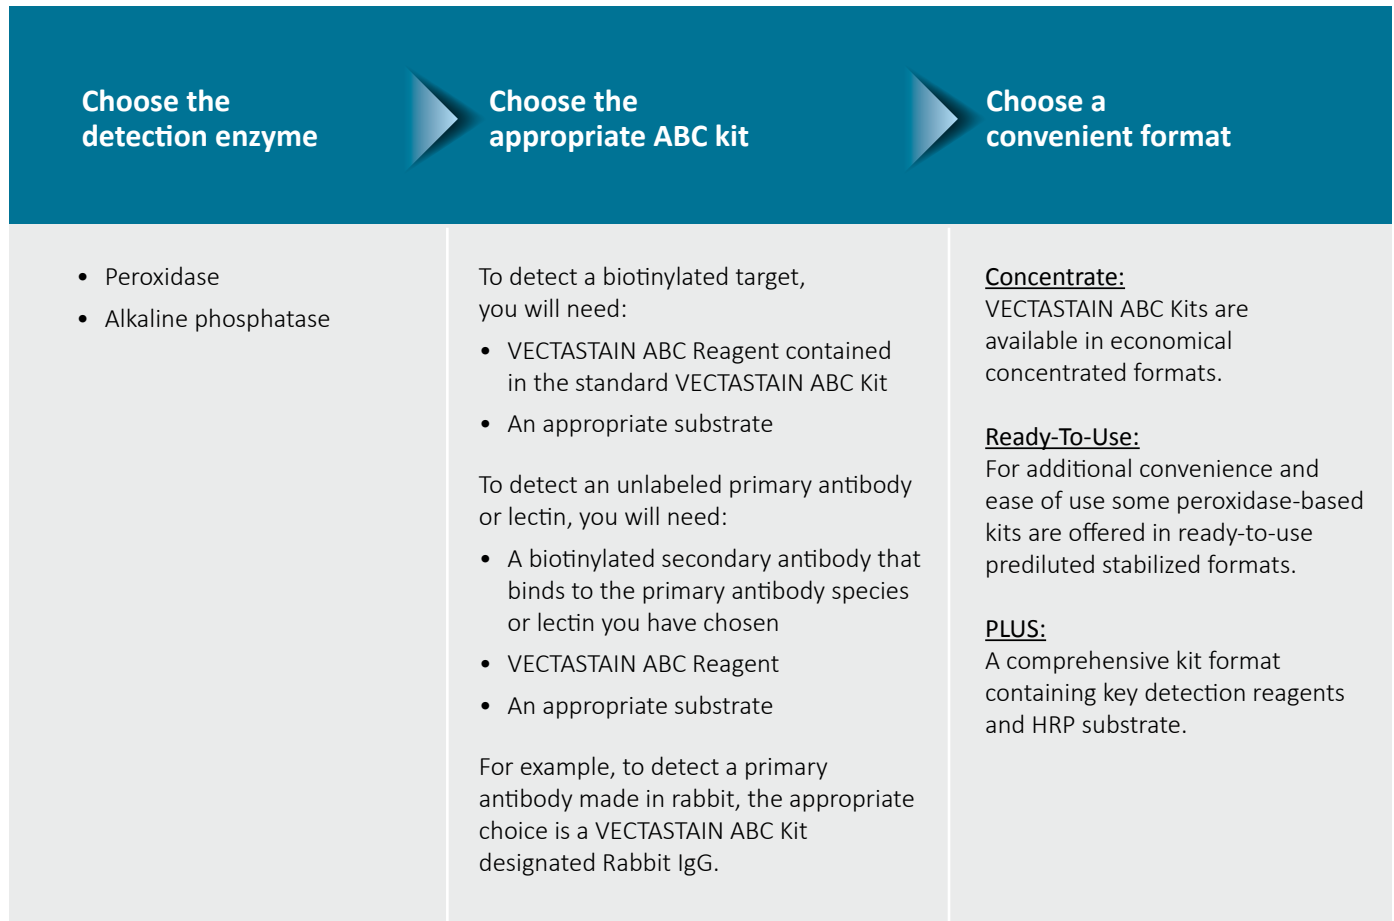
Choose the detection enzyme

Choose the appropriate ABC kit

Choose a convenient format

• Peroxidase
• Alkaline phosphatase

To detect a biotinylated target, you will need:

• VECTASTAIN ABC Reagent contained in the standard VECTASTAIN ABC Kit
• An appropriate substrate

To detect an unlabeled primary antibody or lectin, you will need:

• A biotinylated secondary antibody that binds to the primary antibody species or lectin you have chosen
• VECTASTAIN ABC Reagent
• An appropriate substrate

For example, to detect a primary antibody made in rabbit, the appropriate choice is a VECTASTAIN ABC Kit designated Rabbit IgG.

Concentrate:
VECTASTAIN ABC Kits are available in economical concentrated formats.

Ready-To-Use:
For additional convenience and ease of use some peroxidase-based kits are offered in ready-to-use prediluted stabilized formats.

PLUS:
A comprehensive kit format containing key detection reagents and HRP substrate.